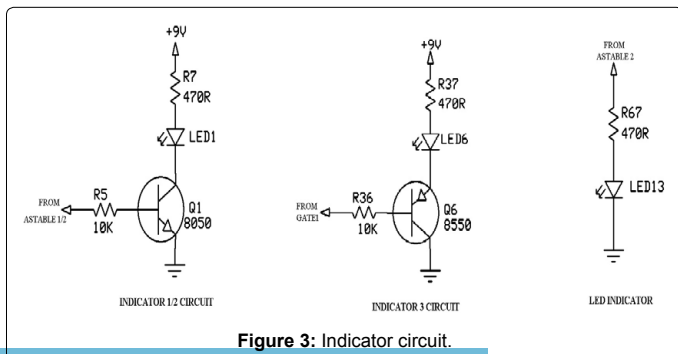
+9V
R7
470R
LED1
FROM
ASTABLE 1/2
R5
10K
Q1
8050
INDICATOR 1/2 CIRCUIT

+9V
R37
470R
LED6
FROM
GATE1
R36
10K
Q6
8550
INDICATOR 3 CIRCUIT

FROM
ASTABLE 2
R67
470R
LED13
LED INDICATOR

**Figure 3:** Indicator circuit.